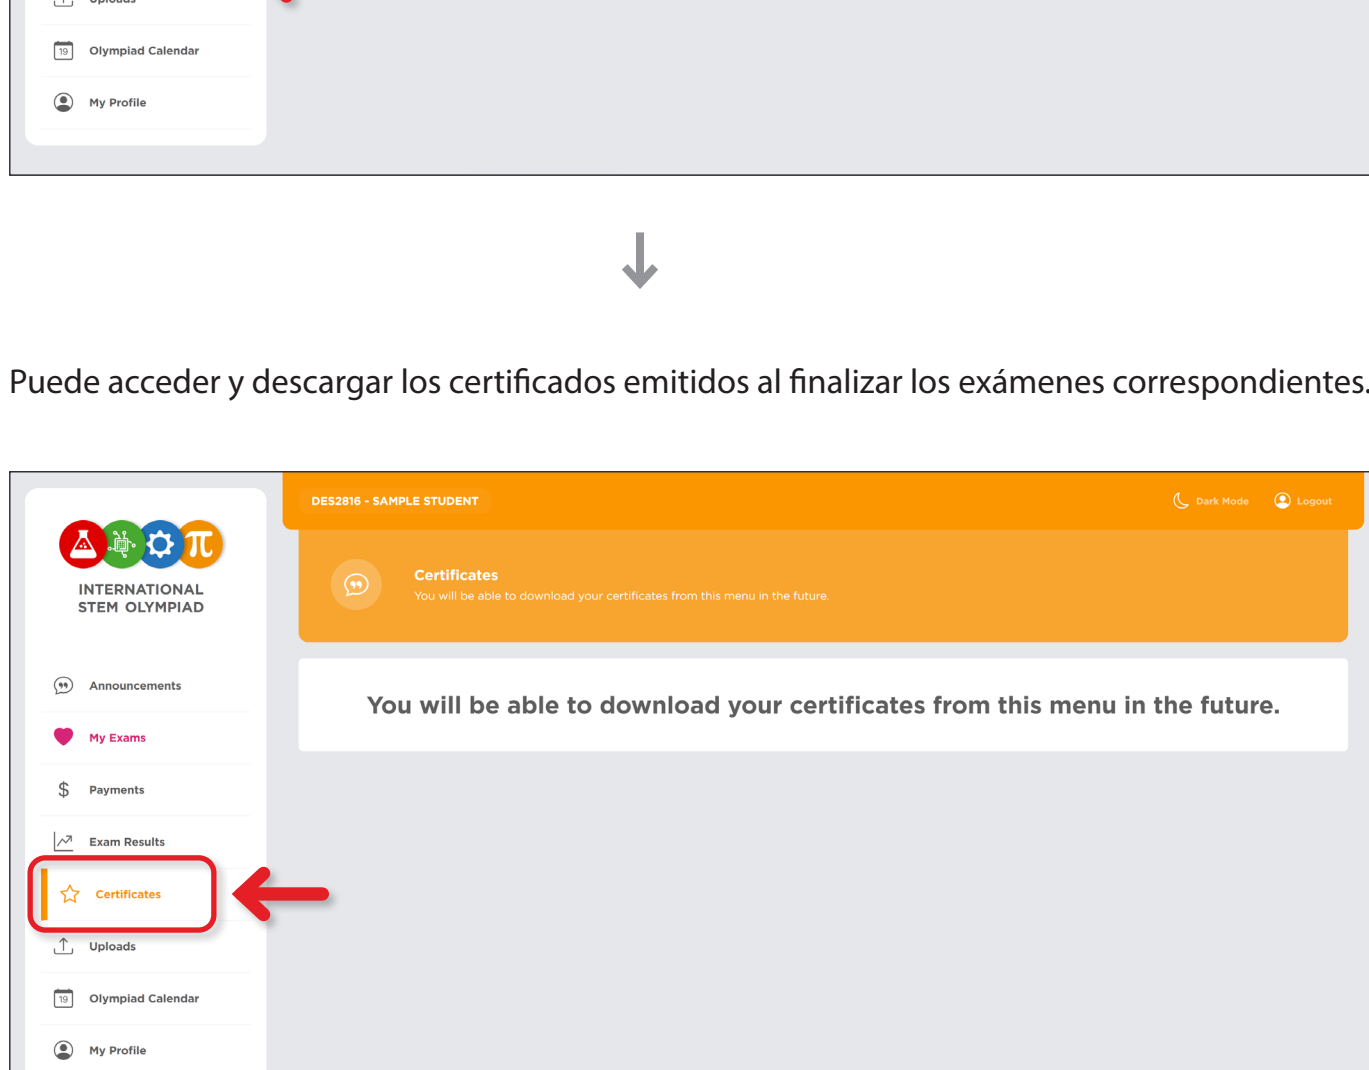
Uploads

19 Olympiad Calendar

My Profile

Puede acceder y descargar los certificados emitidos al finalizar los exámenes correspondientes.

INTERNATIONAL STEM OLYMPIAD

Announcements

My Exams

Payments

Exam Results

Certificates

Uploads

19 Olympiad Calendar

My Profile

DES2816 - SAMPLE STUDENT

Dark Mode

Logout

Certificates

You will be able to download your certificates from this menu in the future.

You will be able to download your certificates from this menu in the future.